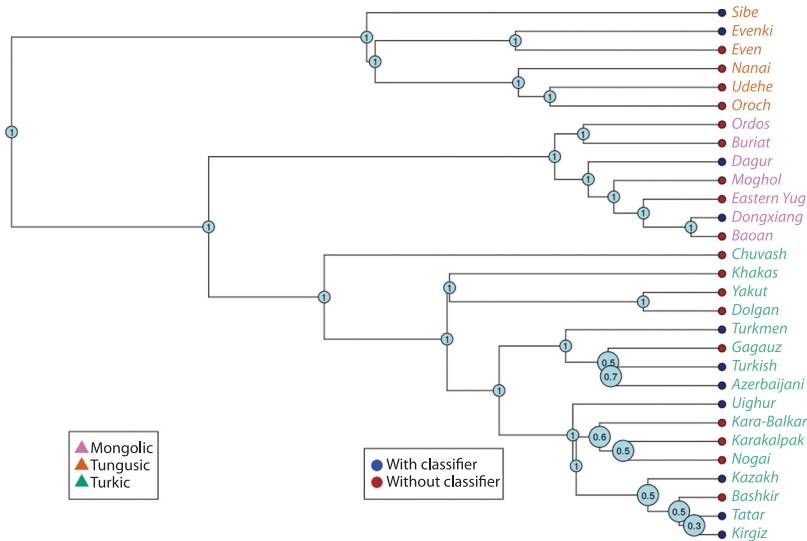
Sibe
Evenki
Even
Nanai
Udehe
Oroch
Ordos
Buriat
Dagur
Moghol
Eastern Yug
Dongxiang
Baoan
Chuvash
Khakas
Yakut
Dolgan
Turkmen
Gagauz
Turkish
Azerbaijani
Uighur
Kara-Balkar
Karakalpak
Nogai
Kazakh
Bashkir
Tatar
Kirgiz

1
1
1
1
1
1
1
1
1
1
1
1
1
1
1
1
1
1
1
0.5
0.7
1
1
0.6
0.5
0.5
0.5
0.3

Mongolic
Tungusic
Turkic

With classifier
Without classifier